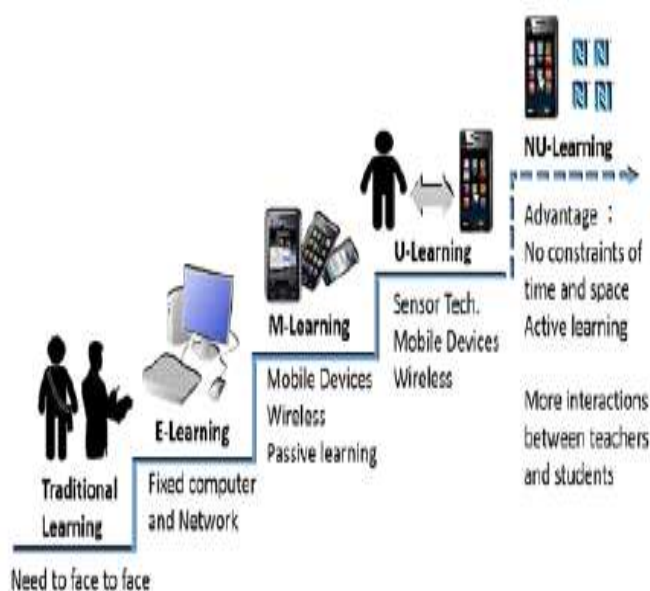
NU-Learning

Advantage：
No constraints of time and space
Active learning

More interactions between teachers and students

U-Learning

Sensor Tech.
Mobile Devices
Wireless

M-Learning

Mobile Devices
Wireless
Passive learning

E-Learning

Fixed computer and Network

Traditional Learning

Need to face to face